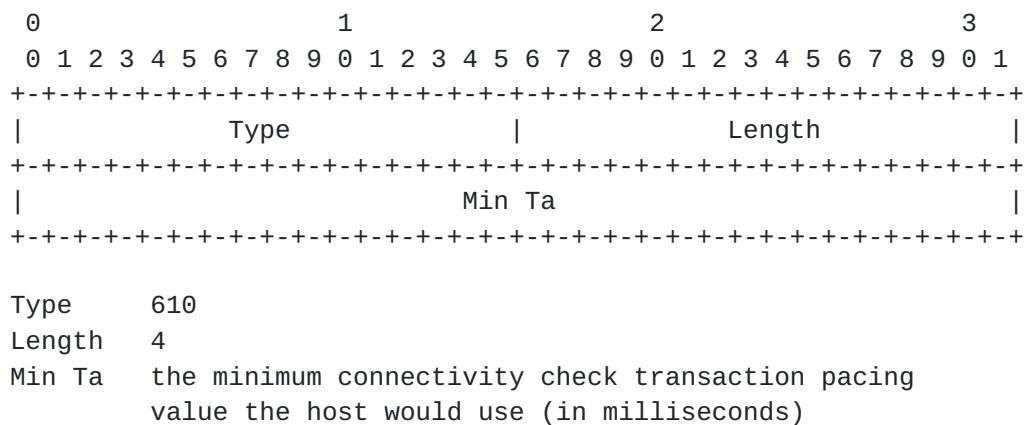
0                   1                   2                   3
 0 1 2 3 4 5 6 7 8 9 0 1 2 3 4 5 6 7 8 9 0 1 2 3 4 5 6 7 8 9 0 1
+-+-+-+-+-+-+-+-+-+-+-+-+-+-+-+-+-+-+-+-+-+-+-+-+-+-+-+-+-+-+-+-+
|             Type              |             Length            |
+-+-+-+-+-+-+-+-+-+-+-+-+-+-+-+-+-+-+-+-+-+-+-+-+-+-+-+-+-+-+-+-+
|                             Min Ta                            |
+-+-+-+-+-+-+-+-+-+-+-+-+-+-+-+-+-+-+-+-+-+-+-+-+-+-+-+-+-+-+-+-+

Type     610
Length   4
Min Ta   the minimum connectivity check transaction pacing
         value the host would use (in milliseconds)